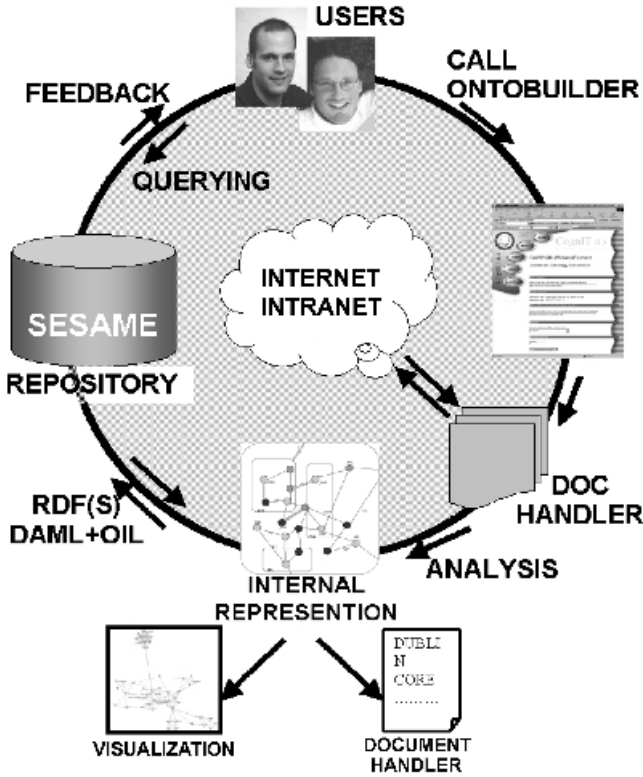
USERS

CALL ONTOBUILDER

FEEDBACK

QUERYING

INTERNET INTRANET

SESAME

REPOSITORY

CognIT a.s.

DOC HANDLER

RDF(S) DAML+OIL

ANALYSIS

INTERNAL REPRESENTION

VISUALIZATION

DUBLI N CORE ………

DOCUMENT HANDLER